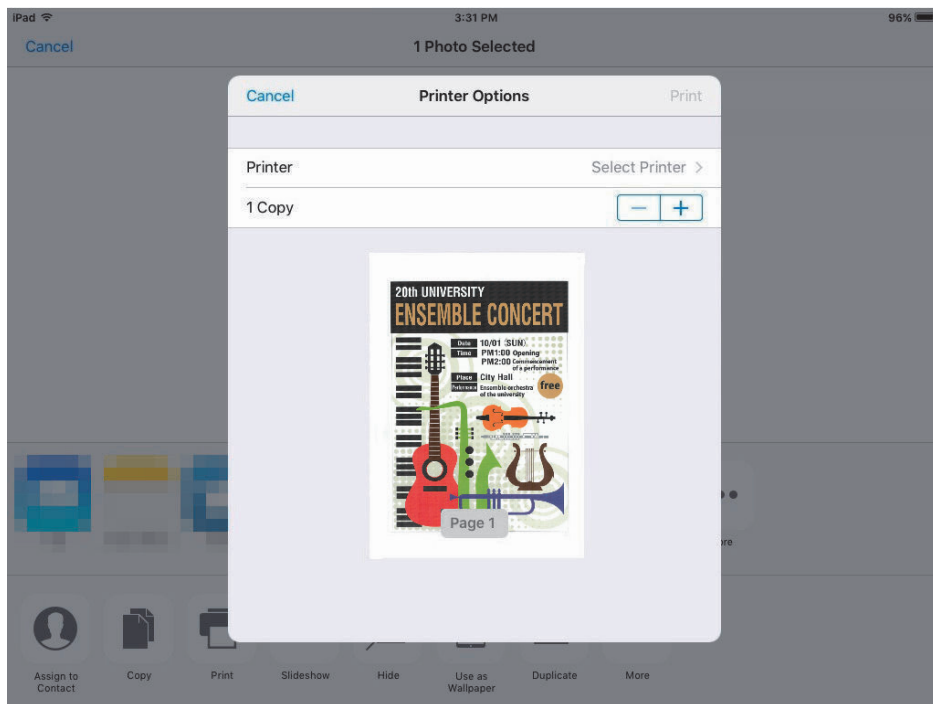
iPad 3:31 PM 96%

Cancel 1 Photo Selected

Cancel Printer Options Print

Printer Select Printer >

1 Copy − +

20th UNIVERSITY
ENSEMBLE CONCERT

Date 10/01 (SUN)
Time PM1:00 Opening
PM2:00 Commencement of a performance
Place City Hall
Performance Ensemble orchestra of the university
free

Page 1

ore

Assign to Contact Copy Print Slideshow Hide Use as Wallpaper Duplicate More